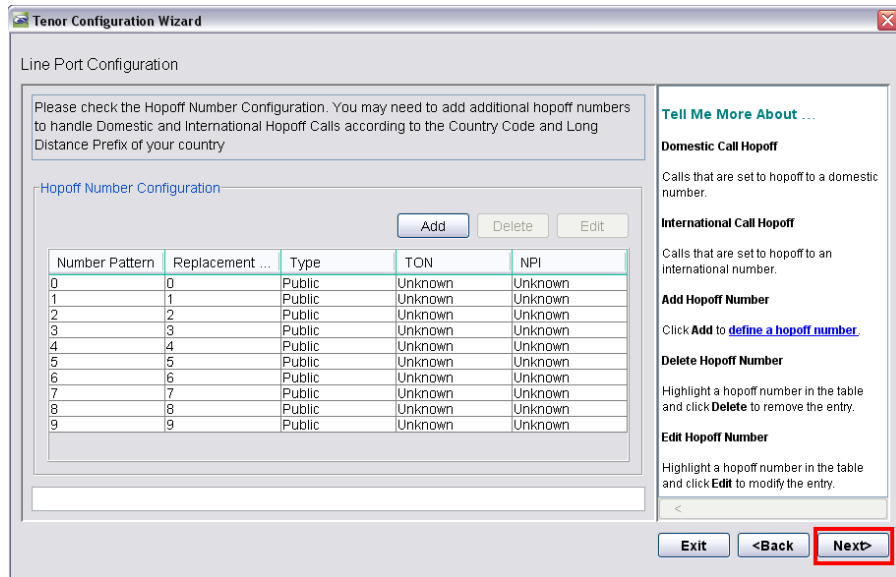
Tenor Configuration Wizard

Line Port Configuration

Please check the Hopoff Number Configuration. You may need to add additional hopoff numbers to handle Domestic and International Hopoff Calls according to the Country Code and Long Distance Prefix of your country

Hopoff Number Configuration

Add Delete Edit

| Number Pattern | Replacement ... | Type | TON | NPI |
|---|---|---|---|---|
| 0 | 0 | Public | Unknown | Unknown |
| 1 | 1 | Public | Unknown | Unknown |
| 2 | 2 | Public | Unknown | Unknown |
| 3 | 3 | Public | Unknown | Unknown |
| 4 | 4 | Public | Unknown | Unknown |
| 5 | 5 | Public | Unknown | Unknown |
| 6 | 6 | Public | Unknown | Unknown |
| 7 | 7 | Public | Unknown | Unknown |
| 8 | 8 | Public | Unknown | Unknown |
| 9 | 9 | Public | Unknown | Unknown |

Tell Me More About ...

Domestic Call Hopoff

Calls that are set to hopoff to a domestic number.

International Call Hopoff

Calls that are set to hopoff to an international number.

Add Hopoff Number

Click Add to define a hopoff number.

Delete Hopoff Number

Highlight a hopoff number in the table and click Delete to remove the entry.

Edit Hopoff Number

Highlight a hopoff number in the table and click Edit to modify the entry.

Exit <Back Next>